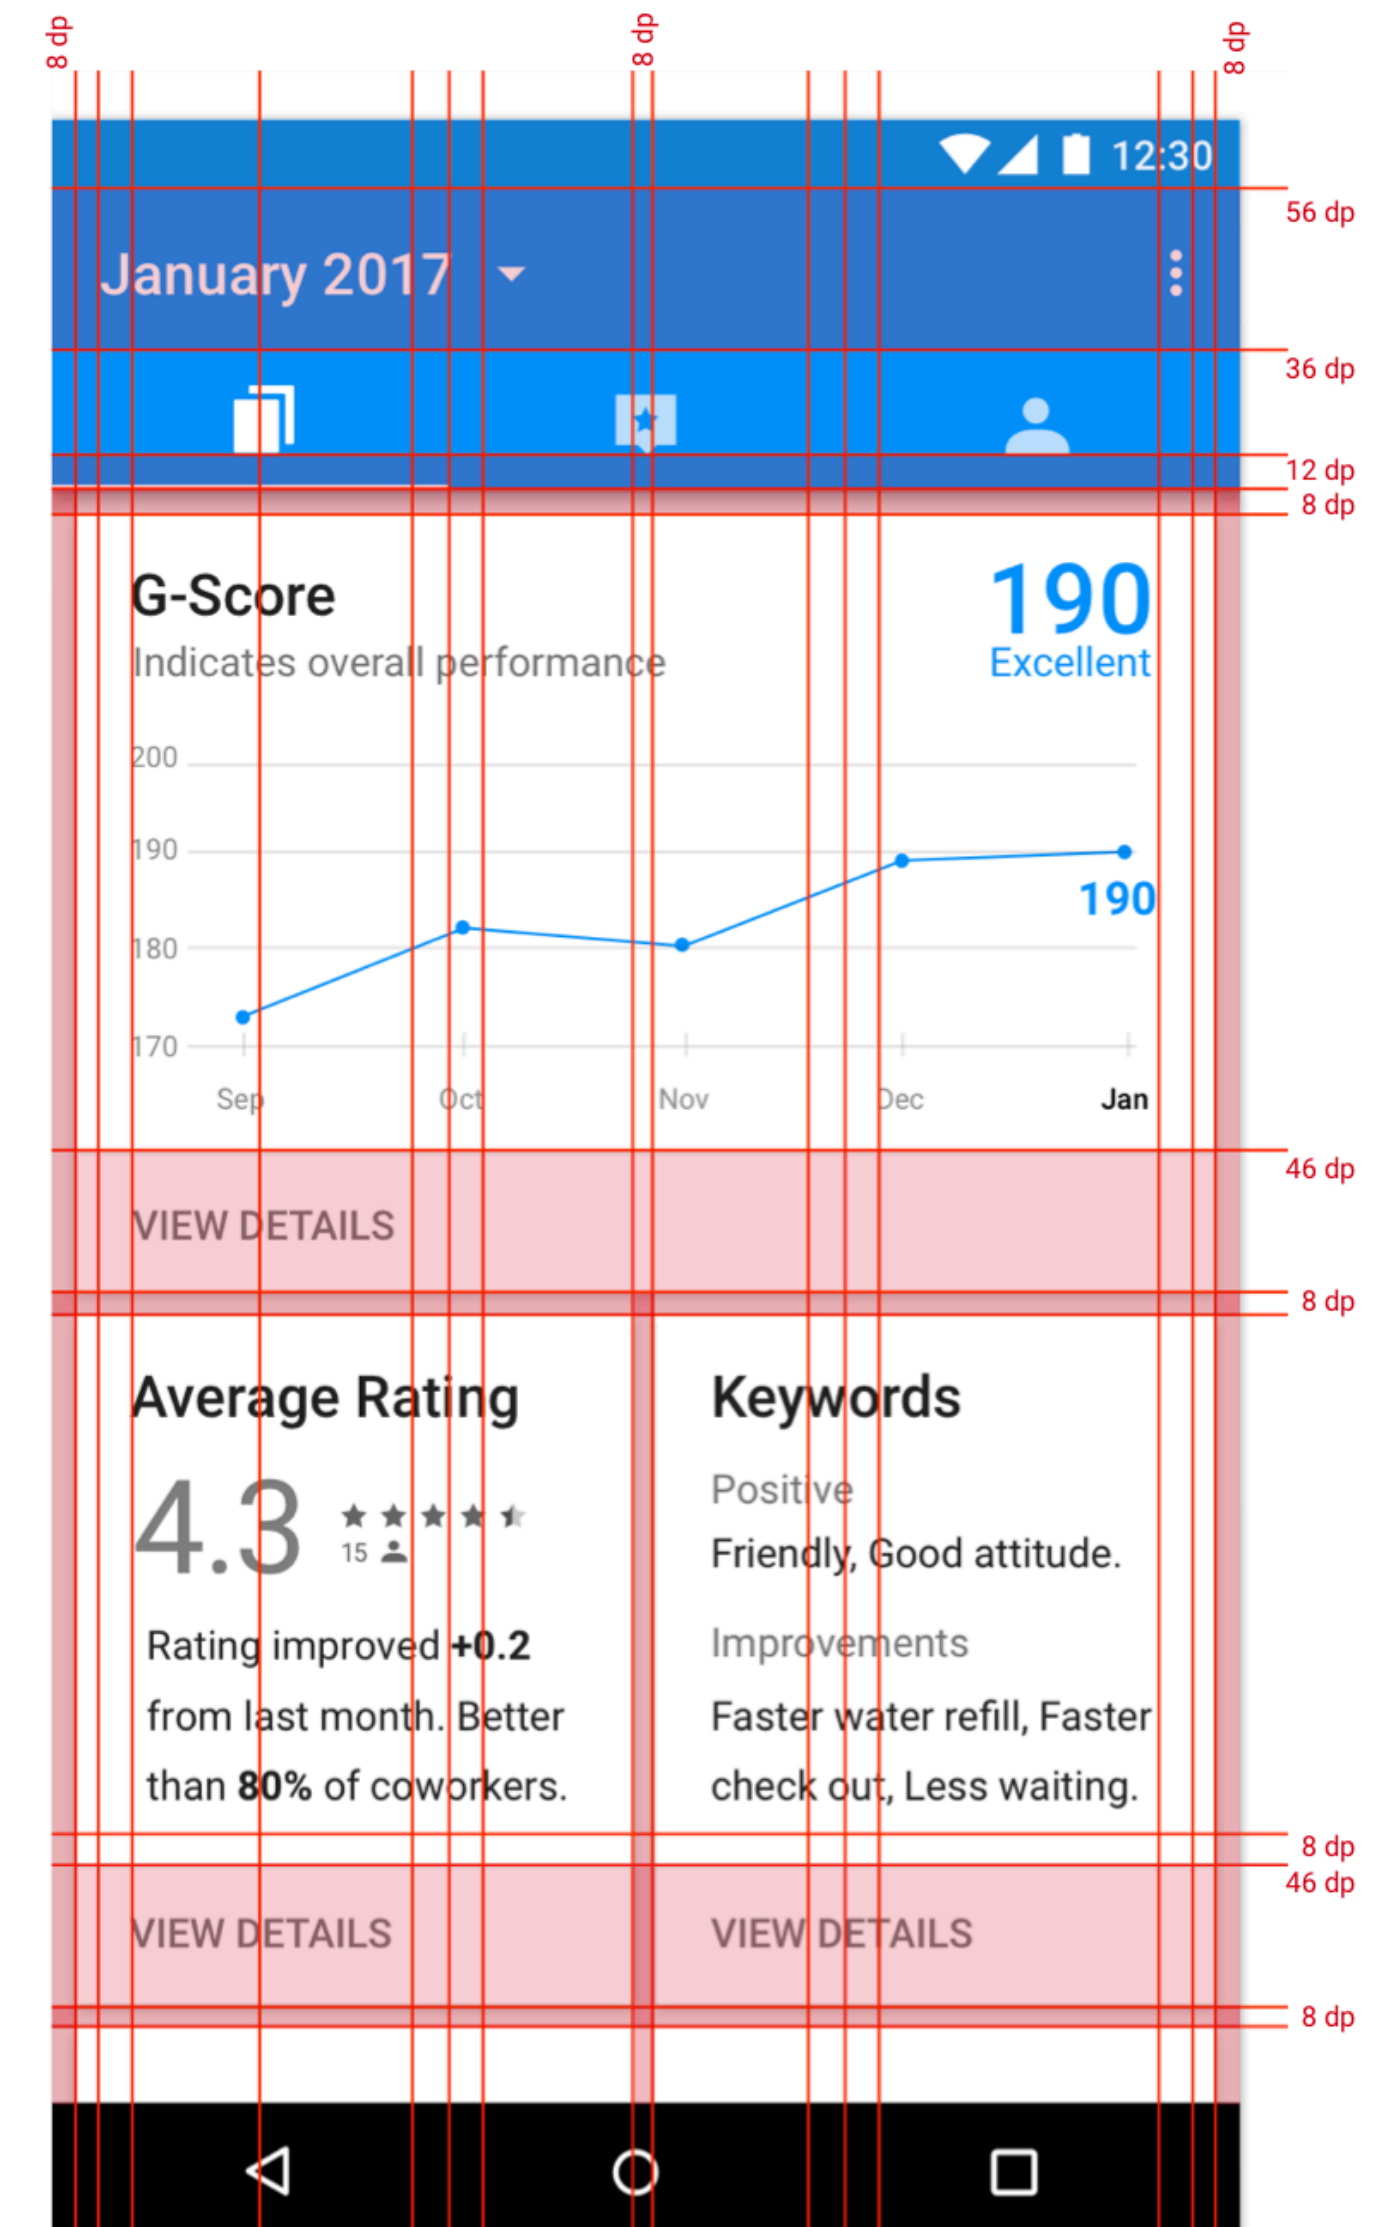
8 dp
8 dp
8 dp

12:30

56 dp

January 2017

36 dp

12 dp
8 dp

G-Score
Indicates overall performance

190
Excellent

200
190
180
170

190

Sep
Oct
Nov
Dec
Jan

46 dp

VIEW DETAILS

8 dp

Average Rating

4.3
15

Rating improved +0.2 from last month. Better than 80% of coworkers.

Keywords

Positive
Friendly, Good attitude.

Improvements
Faster water refill, Faster check out, Less waiting.

8 dp
46 dp

VIEW DETAILS

VIEW DETAILS

8 dp